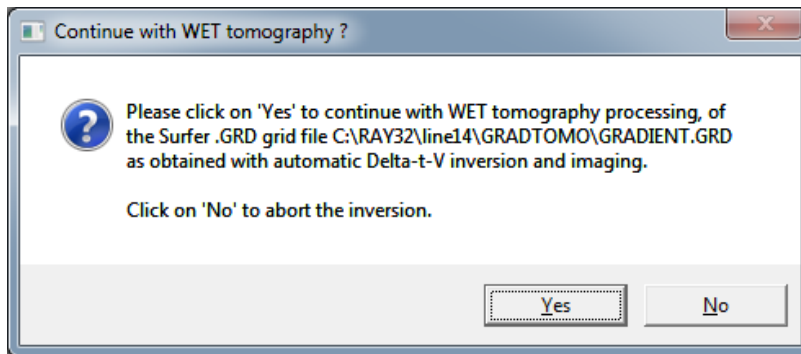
Continue with WET tomography ?

Please click on 'Yes' to continue with WET tomography processing, of the Surfer .GRD grid file C:\RAY32\line14\GRADTOMO\GRADIENT.GRD as obtained with automatic Delta-t-V inversion and imaging.

Click on 'No' to abort the inversion.

Yes

No